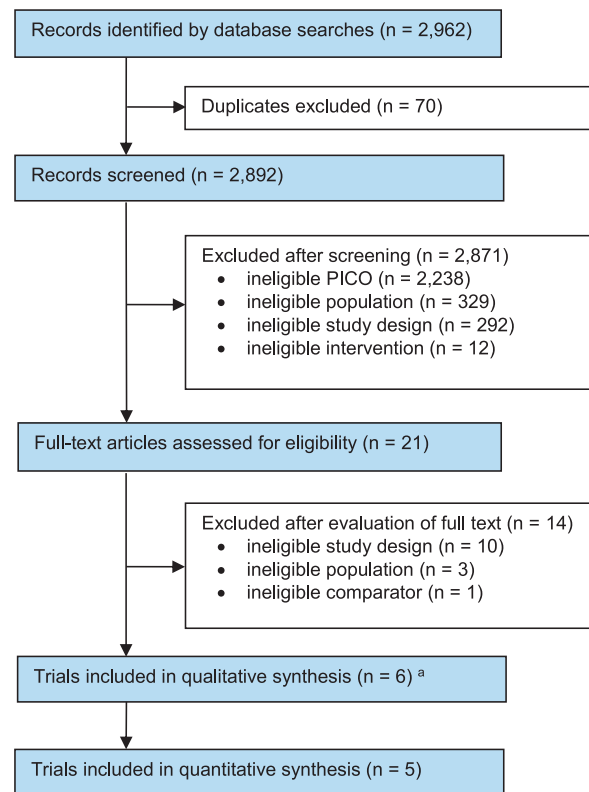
Records identified by database searches (n = 2,962)

Duplicates excluded (n = 70)

Records screened (n = 2,892)

Excluded after screening (n = 2,871)
- ineligible PICO (n = 2,238)
- ineligible population (n = 329)
- ineligible study design (n = 292)
- ineligible intervention (n = 12)

Full-text articles assessed for eligibility (n = 21)

Excluded after evaluation of full text (n = 14)
- ineligible study design (n = 10)
- ineligible population (n = 3)
- ineligible comparator (n = 1)

Trials included in qualitative synthesis (n = 6) $^a$

Trials included in quantitative synthesis (n = 5)